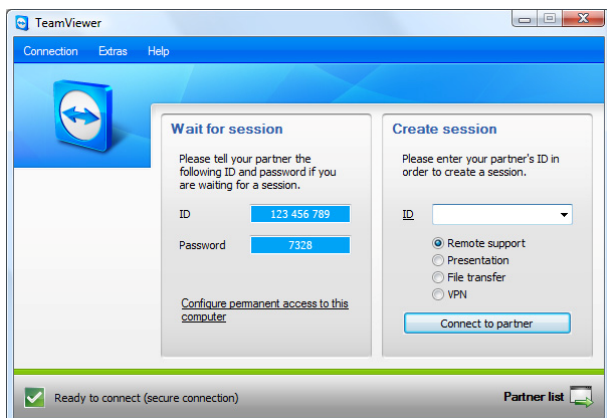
TeamViewer

Connection Extras Help

Wait for session

Please tell your partner the following ID and password if you are waiting for a session.

ID 123 456 789

Password 7328

Configure permanent access to this computer

Create session

Please enter your partner's ID in order to create a session.

ID

Remote support
Presentation
File transfer
VPN

Connect to partner

Ready to connect (secure connection)

Partner list